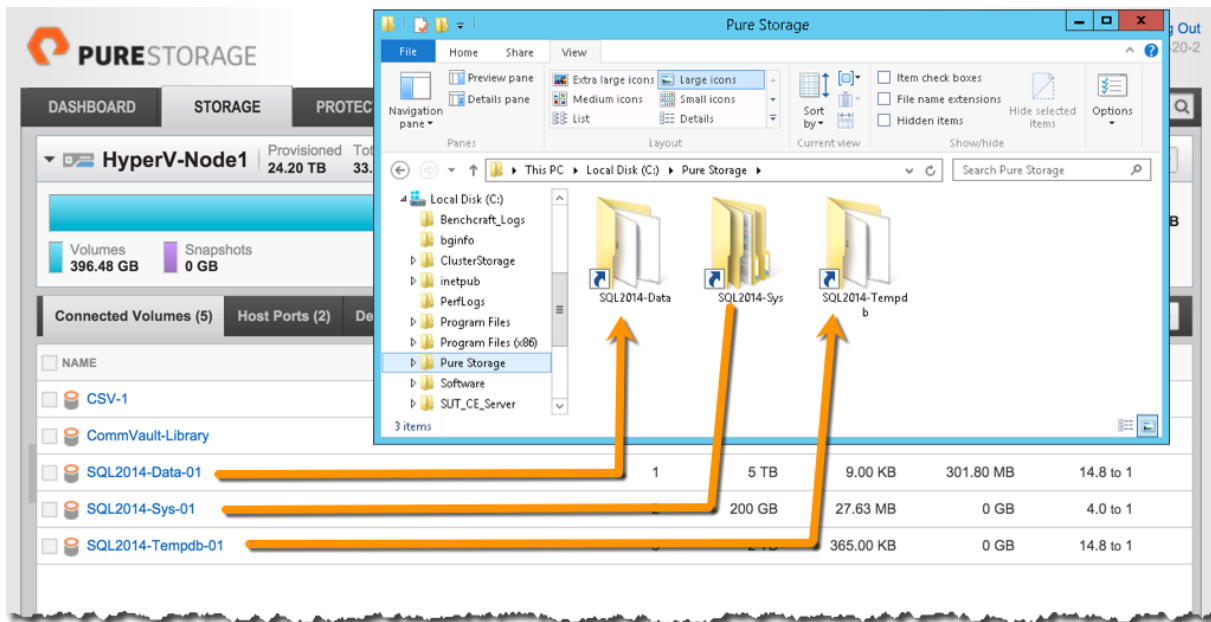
PURESTORAGE

DASHBOARD STORAGE PROTEC

HyperV-Node1 Provisioned 24.20 TB Tot 33.

Volumes 396.48 GB Snapshots 0 GB

Connected Volumes (5) Host Ports (2) De

NAME

CSV-1

CommVault-Library

SQL2014-Data-01 1 5 TB 9.00 KB 301.80 MB 14.8 to 1

SQL2014-Sys-01 200 GB 27.63 MB 0 GB 4.0 to 1

SQL2014-Tempdb-01 365.00 KB 0 GB 14.8 to 1

g Out
20-2

Pure Storage

File Home Share View

Navigation pane
Preview pane
Details pane
Panes

Extra large icons Large icons
Medium icons Small icons
List Details
Layout

Sort by
Current view

Item check boxes
File name extensions
Hidden items
Hide selected items
Show/hide

Options

This PC ▸ Local Disk (C:) ▸ Pure Storage ▸

Search Pure Storage

Local Disk (C:)
Benchcraft_Logs
bginfo
ClusterStorage
inetpub
PerfLogs
Program Files
Program Files (x86)
Pure Storage
Software
SUT_CE_Server

SQL2014-Data
SQL2014-Sys
SQL2014-Tempdb

3 items